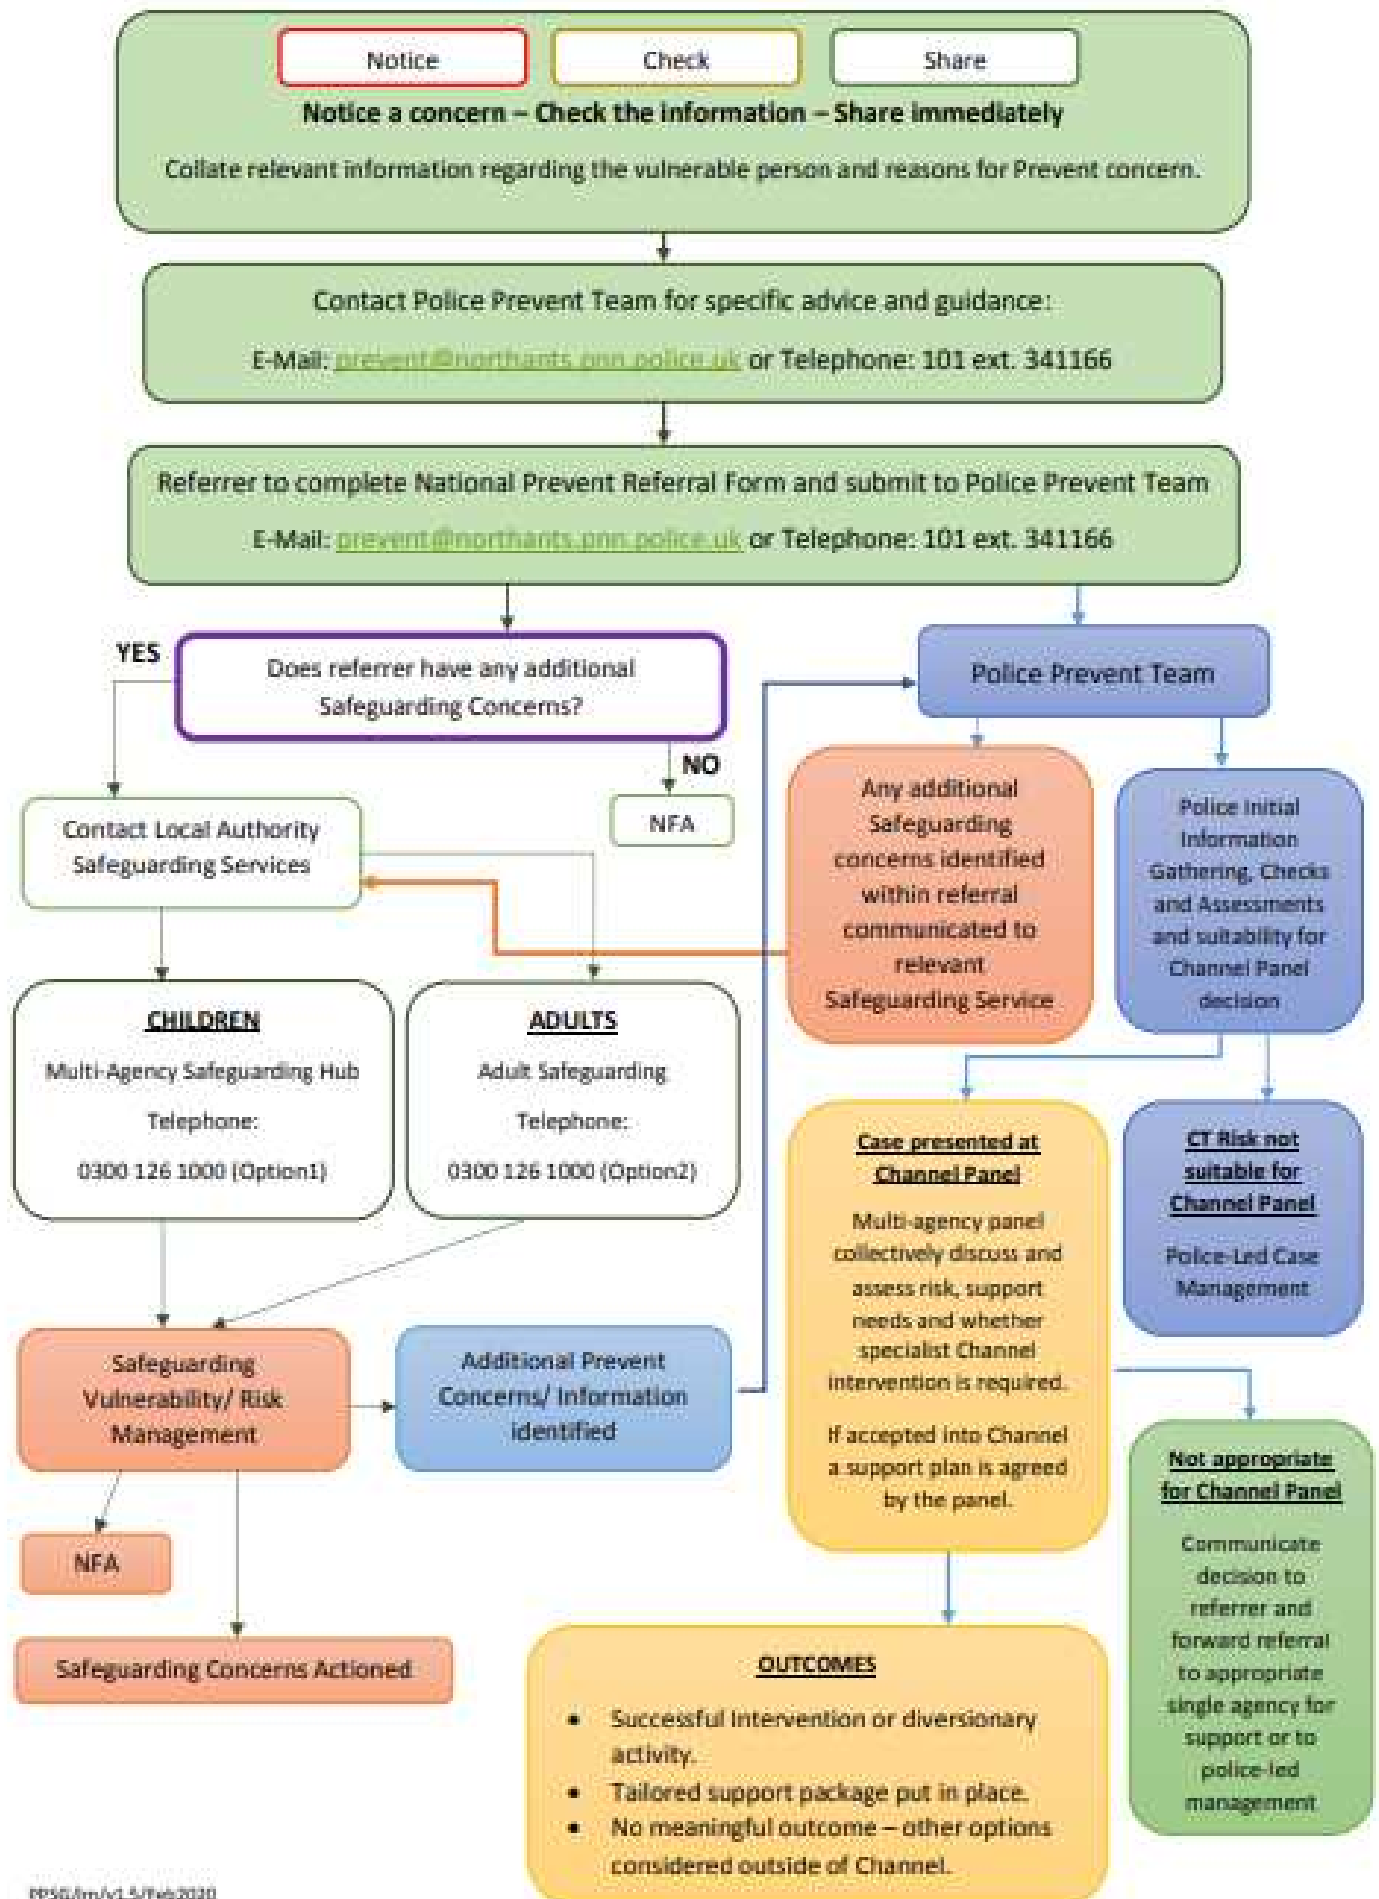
Notice

Check

Share

Notice a concern – Check the information – Share immediately

Collate relevant information regarding the vulnerable person and reasons for Prevent concern.

Contact Police Prevent Team for specific advice and guidance:

E-Mail: prevent@northants.pnn.police.uk or Telephone: 101 ext. 341166

Referrer to complete National Prevent Referral Form and submit to Police Prevent Team

E-Mail: prevent@northants.pnn.police.uk or Telephone: 101 ext. 341166

YES

Does referrer have any additional Safeguarding Concerns?

NO

NFA

Contact Local Authority Safeguarding Services

CHILDREN

Multi-Agency Safeguarding Hub

Telephone:

0300 126 1000 (Option1)

ADULTS

Adult Safeguarding

Telephone:

0300 126 1000 (Option2)

Police Prevent Team

Any additional Safeguarding concerns identified within referral communicated to relevant Safeguarding Service

Police Initial Information Gathering, Checks and Assessments and suitability for Channel Panel decision

Safeguarding Vulnerability/ Risk Management

Additional Prevent Concerns/ Information identified

NFA

Safeguarding Concerns Actioned

Case presented at Channel Panel

Multi-agency panel collectively discuss and assess risk, support needs and whether specialist Channel intervention is required.

If accepted into Channel a support plan is agreed by the panel.

CT Risk not suitable for Channel Panel

Police-Led Case Management

Not appropriate for Channel Panel

Communicate decision to referrer and forward referral to appropriate single agency for support or to police-led management

OUTCOMES

• Successful intervention or diversionary activity.
• Tailored support package put in place.
• No meaningful outcome – other options considered outside of Channel.

PPSG/lm/v1.5/Feb2020